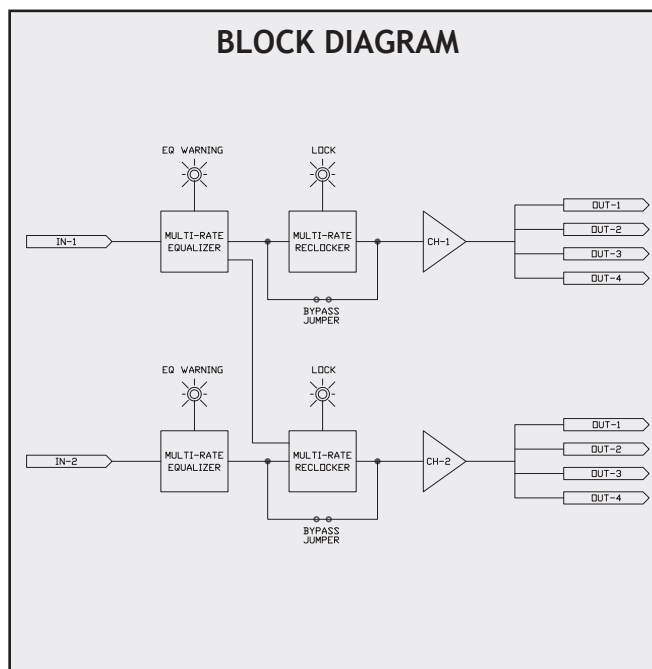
BLOCK DIAGRAM

EQ WARNING

LOCK

IN-1

MULTI-RATE EQUALIZER

MULTI-RATE RECLOCKER

CH-1

OUT-1

OUT-2

OUT-3

OUT-4

BYPASS JUMPER

EQ WARNING

LOCK

IN-2

MULTI-RATE EQUALIZER

MULTI-RATE RECLOCKER

CH-2

OUT-1

OUT-2

OUT-3

OUT-4

BYPASS JUMPER